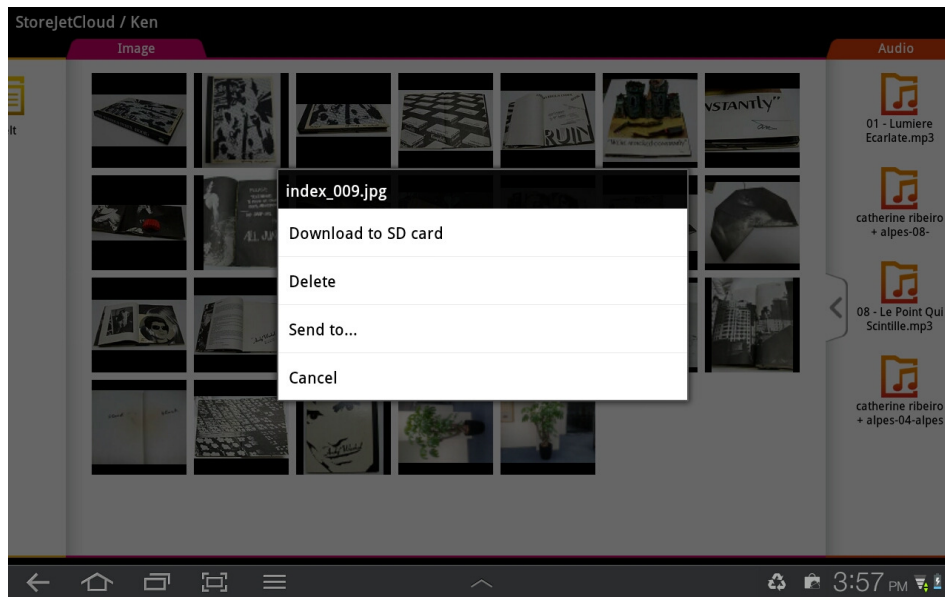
StoreJetCloud / Ken

Image

Audio

lt

index_009.jpg

Download to SD card

Delete

Send to...

Cancel

01 - Lumiere Ecarlate.mp3

catherine ribeiro + alpes-08-

08 - Le Point Qui Scintille.mp3

catherine ribeiro + alpes-04-alpes

3:57 PM